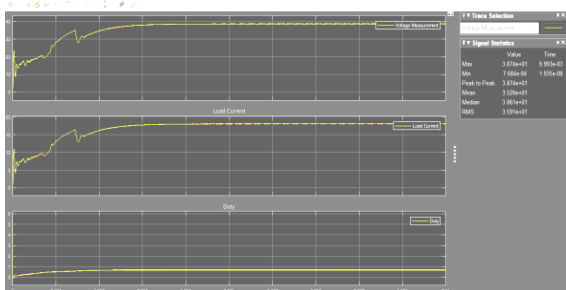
Voltage Measurement

Load Current

Load Current

Duty

Duty

Trace Selection

Voltage Measurement

Signal Statistics

| | Value | Time |
|---|---|---|
| Max | 3.874e+01 | 9.993e-03 |
| Min | 7.698e-04 | 1.935e-08 |
| Peak to Peak | 3.874e+01 | |
| Mean | 3.526e+01 | |
| Median | 3.861e+01 | |
| RMS | 3.591e+01 | |